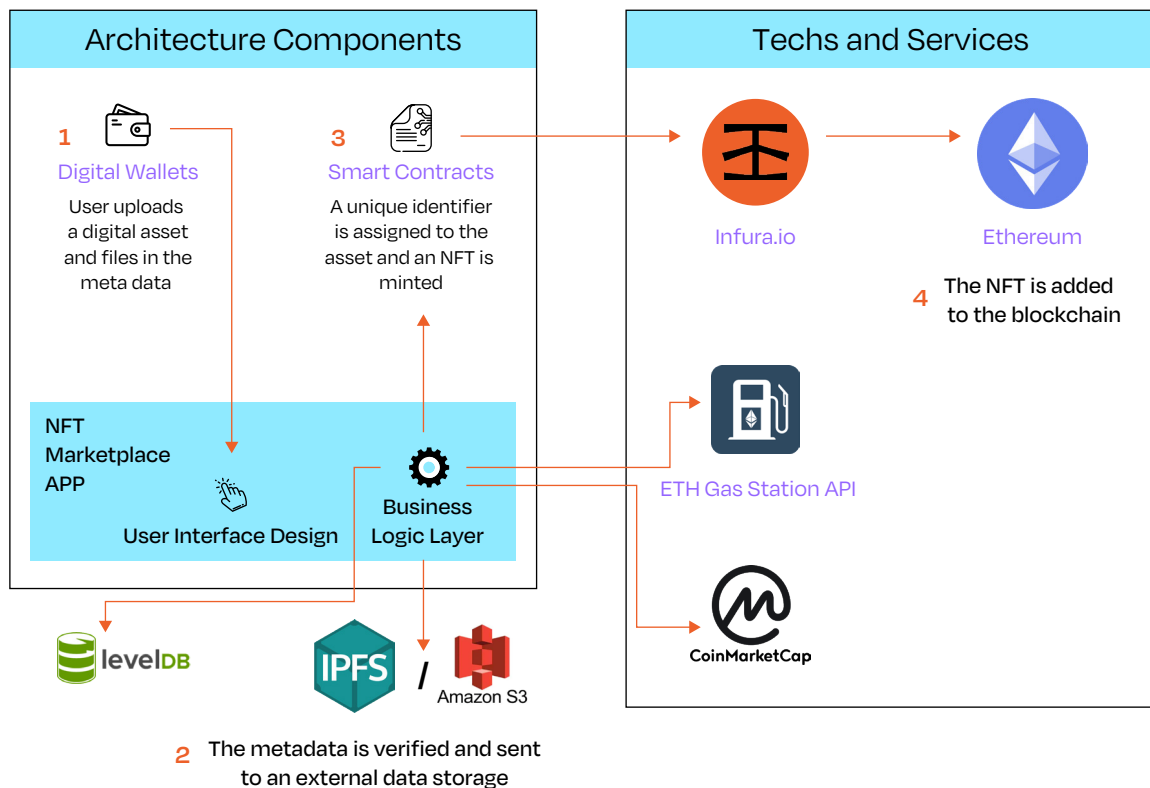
Architecture Components

1
Digital Wallets
User uploads a digital asset and files in the meta data

3
Smart Contracts
A unique identifier is assigned to the asset and an NFT is minted

NFT Marketplace APP

User Interface Design

Business Logic Layer

levelDB

IPFS

/

Amazon S3

2 The metadata is verified and sent to an external data storage

Techs and Services

Infura.io

Ethereum

4 The NFT is added to the blockchain

ETH Gas Station API

CoinMarketCap